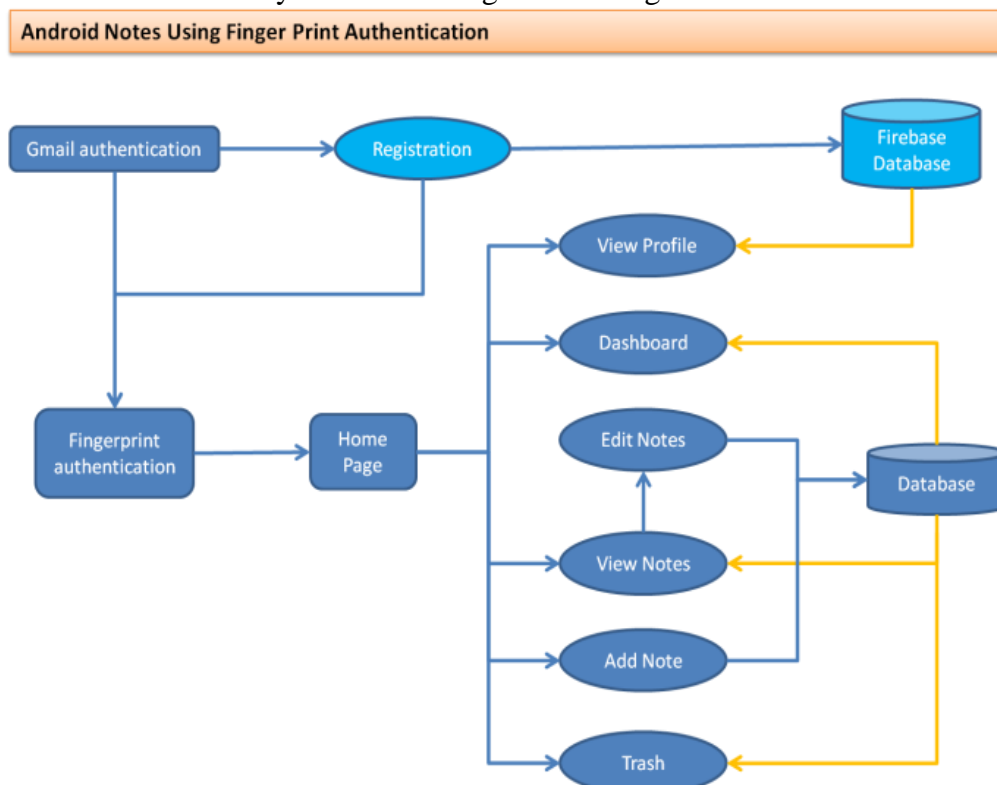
Android Notes Using Finger Print Authentication

Gmail authentication

Registration

Firebase Database

View Profile

Dashboard

Fingerprint authentication

Home Page

Edit Notes

Database

View Notes

Add Note

Trash